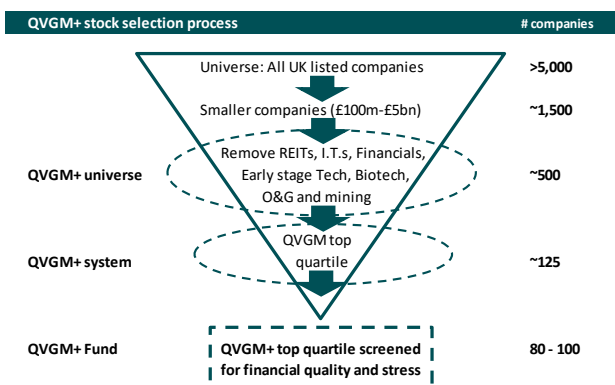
QVGM+ stock selection process

# companies

Universe: All UK listed companies

>5,000

Smaller companies (£100m-£5bn)

~1,500

QVGM+ universe

Remove REITs, I.T.s, Financials, Early stage Tech, Biotech, O&G and mining

~500

QVGM+ system

QVGM top quartile

~125

QVGM+ Fund

QVGM+ top quartile screened for financial quality and stress

80 - 100